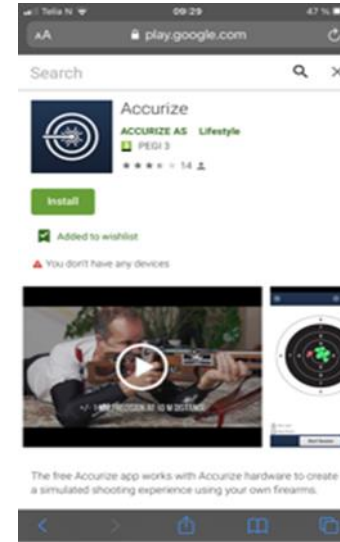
Telia N 09:29 47 %

AA play.google.com

Search

Accurize

ACCURIZE AS Lifestyle

PEGI 3

14

Install

Added to wishlist

You don't have any devices

+/- 1 MM PRECISION AT 10 M DISTANCE

The free Accurize app works with Accurize hardware to create a simulated shooting experience using your own firearms.